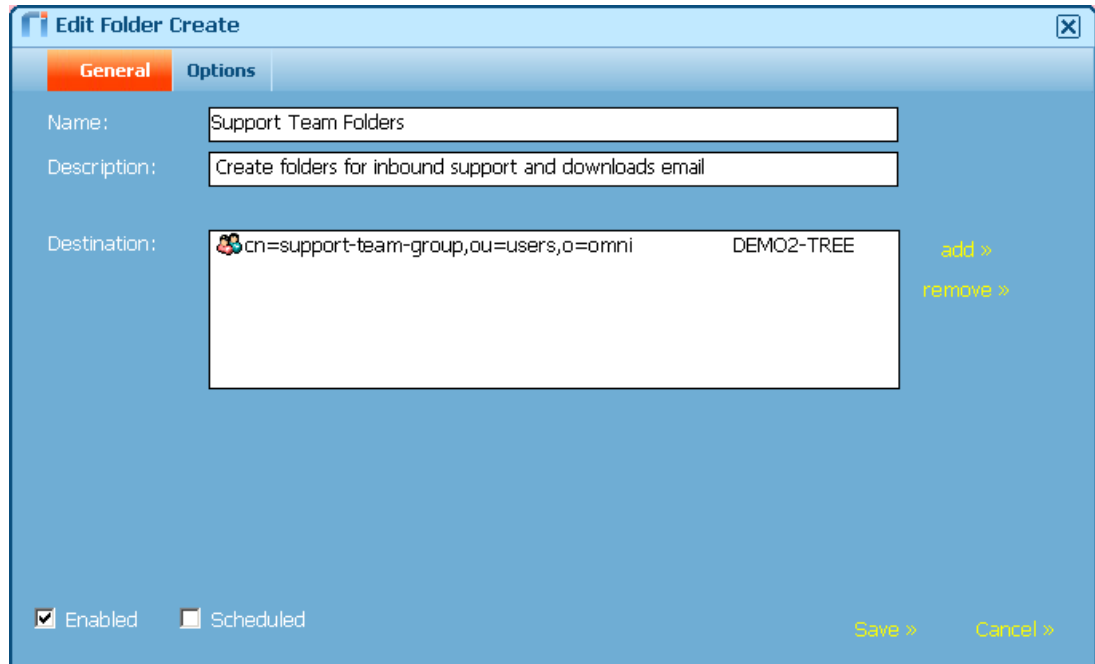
Edit Folder Create

General Options

Name: Support Team Folders

Description: Create folders for inbound support and downloads email

Destination: cn=support-team-group,ou=users,o=omni DEMO2-TREE

add »

remove »

Enabled Scheduled

Save » Cancel »